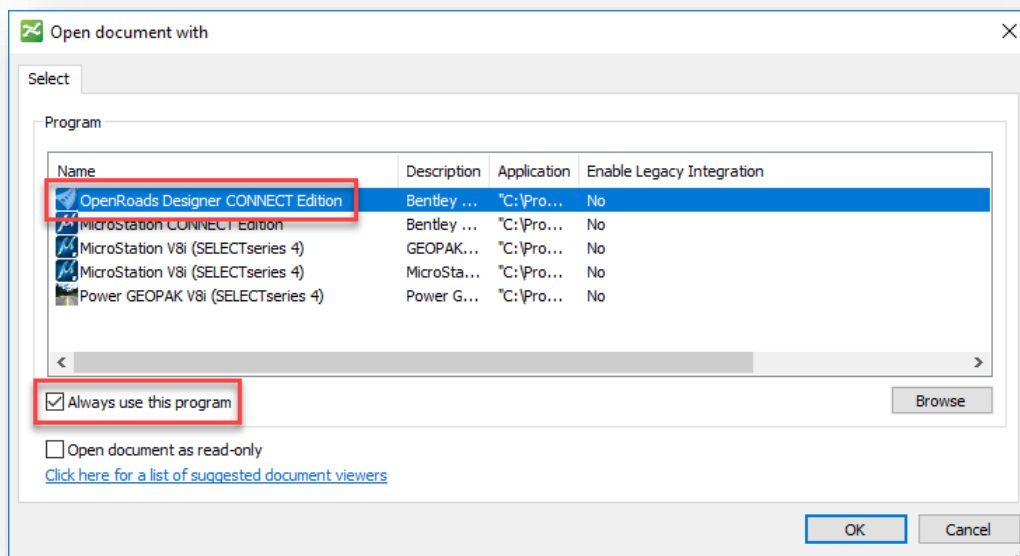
Open document with

Select

Program

| Name | Description | Application | Enable Legacy Integration |
|---|---|---|---|
| OpenRoads Designer CONNECT Edition | Bentley ... | "C:\Pro... | No |
| MicroStation CONNECT Edition | Bentley ... | "C:\Pro... | No |
| MicroStation V8i (SELECTseries 4) | GEOPAK... | "C:\Pro... | No |
| MicroStation V8i (SELECTseries 4) | MicroSta... | "C:\Pro... | No |
| Power GEOPAK V8i (SELECTseries 4) | Power G... | "C:\Pro... | No |

Always use this program

Browse

Open document as read-only

Click here for a list of suggested document viewers

OK

Cancel